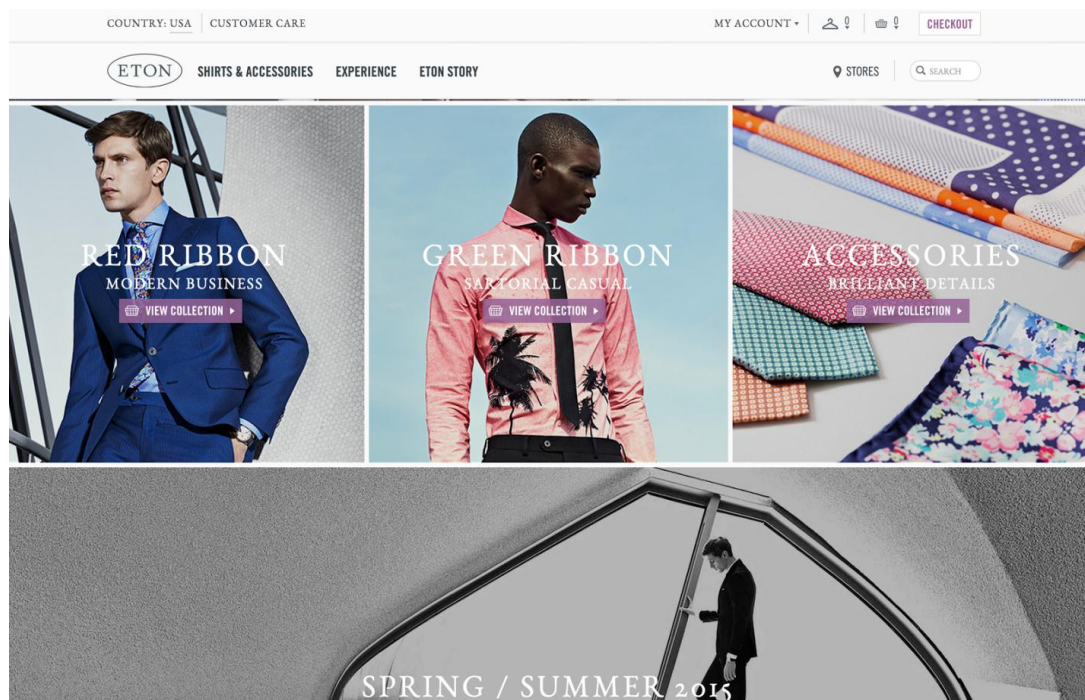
COUNTRY: USA | CUSTOMER CARE

MY ACCOUNT ▾ 0 0 CHECKOUT

ETON SHIRTS & ACCESSORIES EXPERIENCE ETON STORY

STORES SEARCH

RED RIBBON
MODERN BUSINESS
VIEW COLLECTION ▸

GREEN RIBBON
SARTORIAL CASUAL
VIEW COLLECTION ▸

ACCESSORIES
BRILLIANT DETAILS
VIEW COLLECTION ▸

SPRING / SUMMER 2015